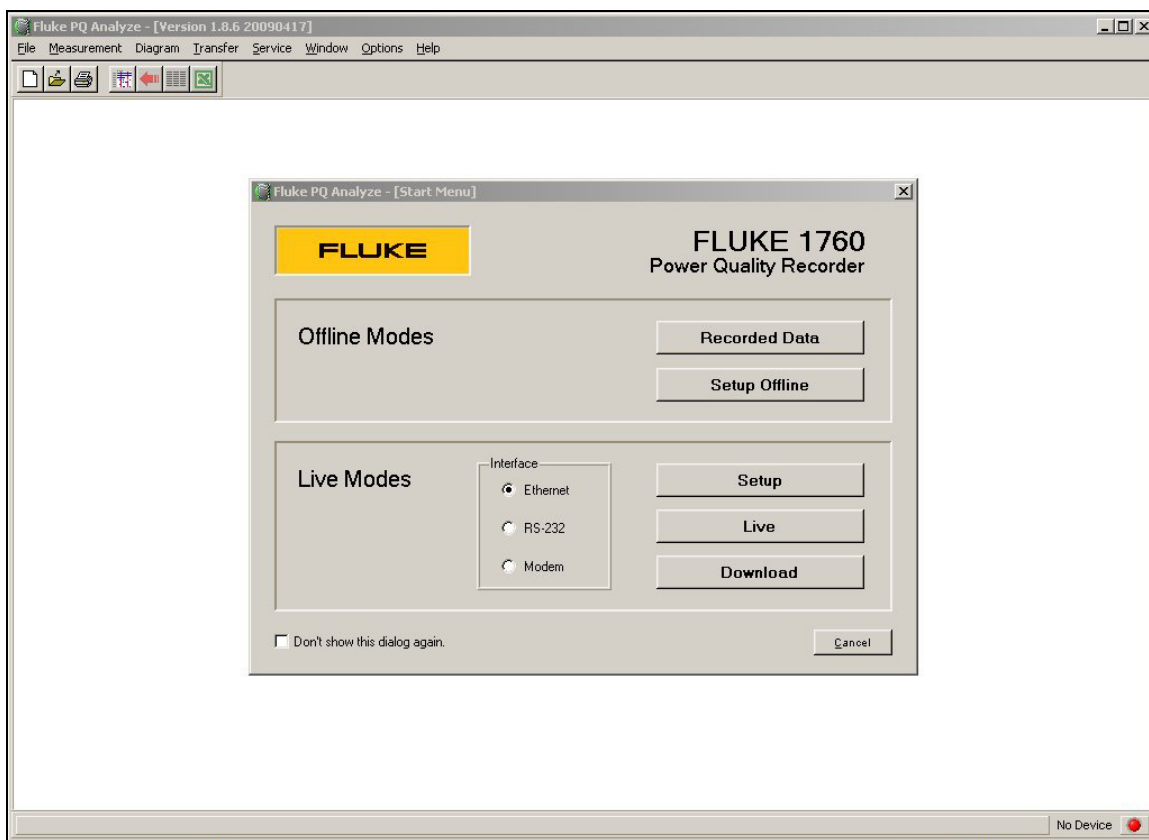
Fluke PQ Analyze - [Version 1.8.6 20090417]

File Measurement Diagram Transfer Service Window Options Help

Fluke PQ Analyze - [Start Menu]

FLUKE

FLUKE 1760
Power Quality Recorder

Offline Modes

Recorded Data

Setup Offline

Live Modes

Interface

Ethernet

RS-232

Modem

Setup

Live

Download

Don't show this dialog again.

Cancel

No Device